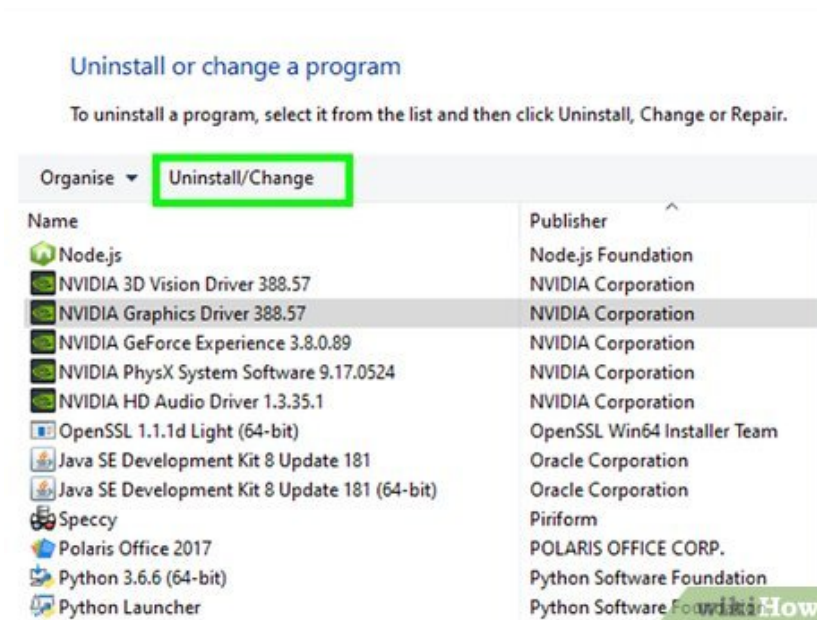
Uninstall or change a program

To uninstall a program, select it from the list and then click Uninstall, Change or Repair.

Organise ▾ Uninstall/Change

| Name | Publisher |
|---|---|
| Node.js | Node.js Foundation |
| NVIDIA 3D Vision Driver 388.57 | NVIDIA Corporation |
| NVIDIA Graphics Driver 388.57 | NVIDIA Corporation |
| NVIDIA GeForce Experience 3.8.0.89 | NVIDIA Corporation |
| NVIDIA PhysX System Software 9.17.0524 | NVIDIA Corporation |
| NVIDIA HD Audio Driver 1.3.35.1 | NVIDIA Corporation |
| OpenSSL 1.1.1d Light (64-bit) | OpenSSL Win64 Installer Team |
| Java SE Development Kit 8 Update 181 | Oracle Corporation |
| Java SE Development Kit 8 Update 181 (64-bit) | Oracle Corporation |
| Speccy | Piriform |
| Polaris Office 2017 | POLARIS OFFICE CORP. |
| Python 3.6.6 (64-bit) | Python Software Foundation |
| Python Launcher | Python Software Fo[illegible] |

wikiHow